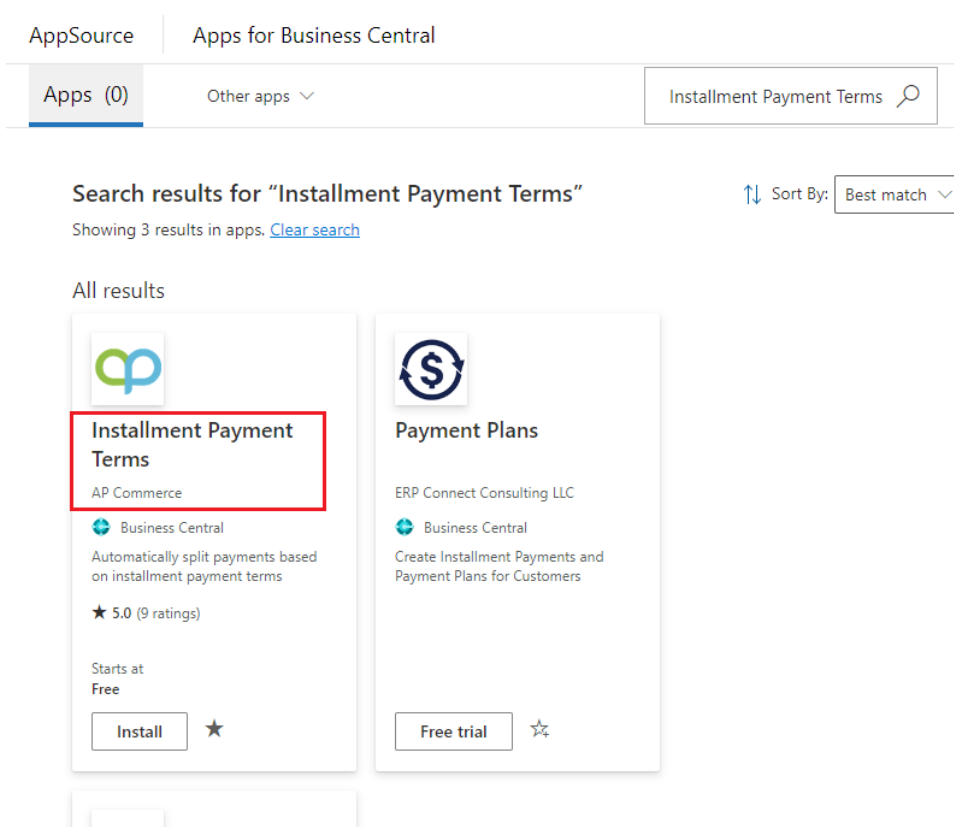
AppSource | Apps for Business Central

Apps (0)

Other apps

Installment Payment Terms

Search results for "Installment Payment Terms"

Showing 3 results in apps. Clear search

Sort By: Best match

All results

Installment Payment Terms

AP Commerce

Business Central

Automatically split payments based on installment payment terms

★ 5.0 (9 ratings)

Starts at
Free

Install

Payment Plans

ERP Connect Consulting LLC

Business Central

Create Installment Payments and Payment Plans for Customers

Free trial